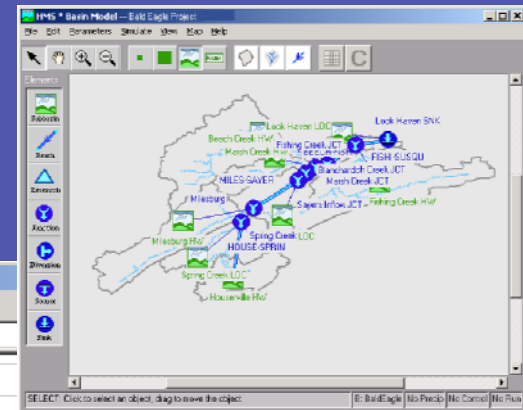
HMS * Basin Model — Bald Eagle Project

File Edit Parameters Simulate View Map Help

Elements

Subbasin

Reach

Reservoir

Junction

Diversion

Source

Sink

Lock Haven LOC

Lock Haven SNK

Beech Creek HW

Fishing Creek JCT

Marsh Creek LOC

FISH-SUSQU

Blanchard Creek JCT

MILES-SAYER

Marsh Creek JCT

Sayers Inflow JCT

Fishing Creek HW

Milesburg

Spring Creek LOC

HOUSE-SPRIN

Milesburg HW

Spring Creek LOC

Houserville HW

SELECT: Click to select an object, drag to move the object.

B: BaldEagle | No Precip | No Control | No Run